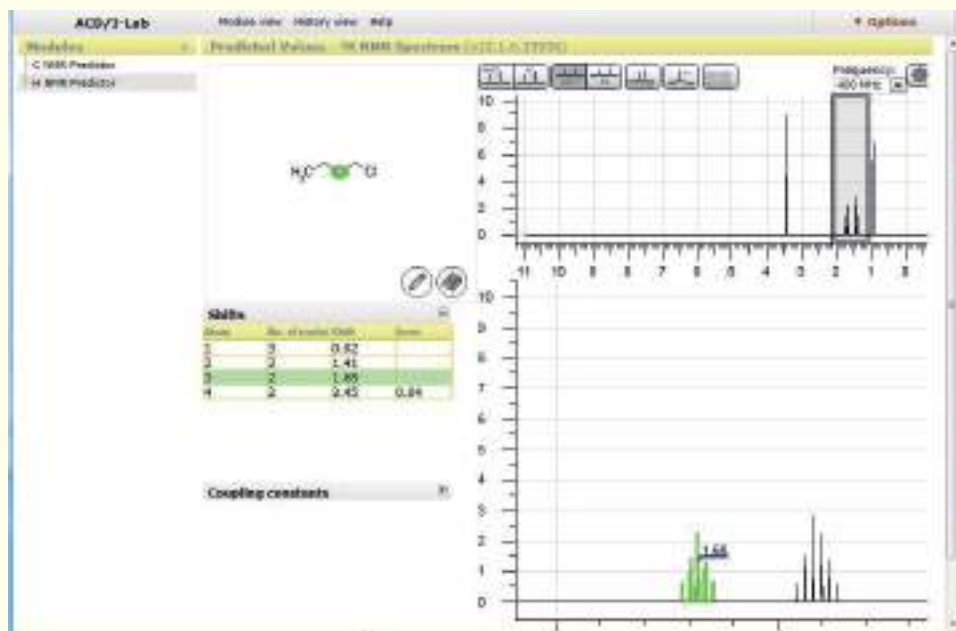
ACD/I-Lab

Modules view History view Help

▼ Options

Modules

C NMR Predictor

H NMR Predictor

Predicted Values 1H NMR Spectrum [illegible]

Frequency: 400 MHz

$H_3C$ Cl

10 8 6 4 2 0

11 10 9 8 7 6 5 4 3 2 1 0

Shifts

| Atom | No. of nuclei | Shift | Error |
|---|---|---|---|
| 1 | 3 | 0.92 | |
| 2 | 2 | 1.41 | |
| 3 | 2 | 1.66 | |
| 4 | 2 | 3.45 | 0.04 |

Coupling constants

10 9 8 7 6 5 4 3 2 1 0

1.66